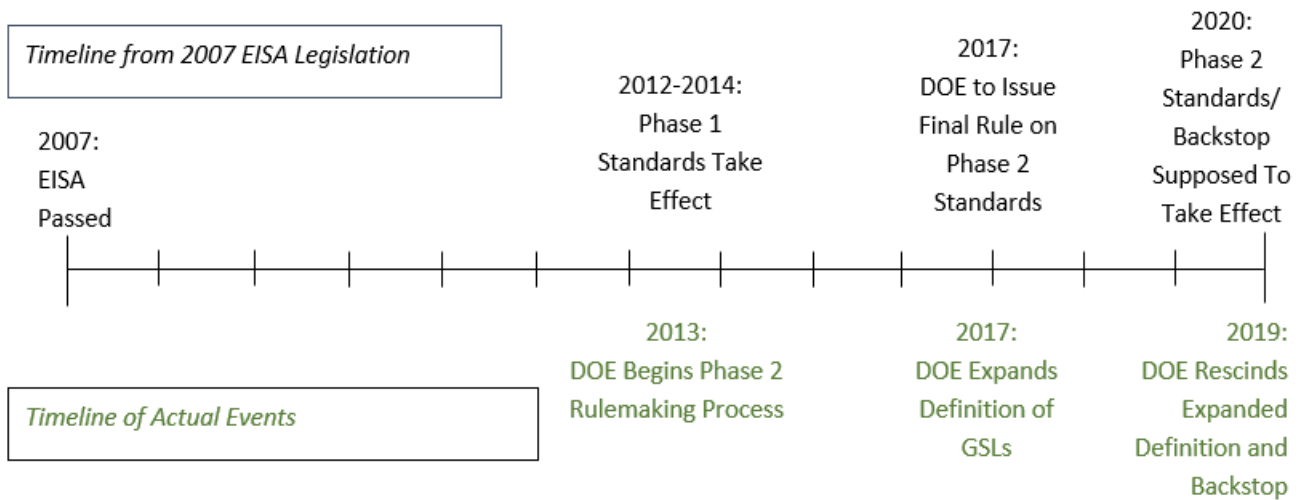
Timeline from 2007 EISA Legislation

2007: EISA Passed

2012-2014: Phase 1 Standards Take Effect

2017: DOE to Issue Final Rule on Phase 2 Standards

2020: Phase 2 Standards/ Backstop Supposed To Take Effect

Timeline of Actual Events

2013: DOE Begins Phase 2 Rulemaking Process

2017: DOE Expands Definition of GSLs

2019: DOE Rescinds Expanded Definition and Backstop